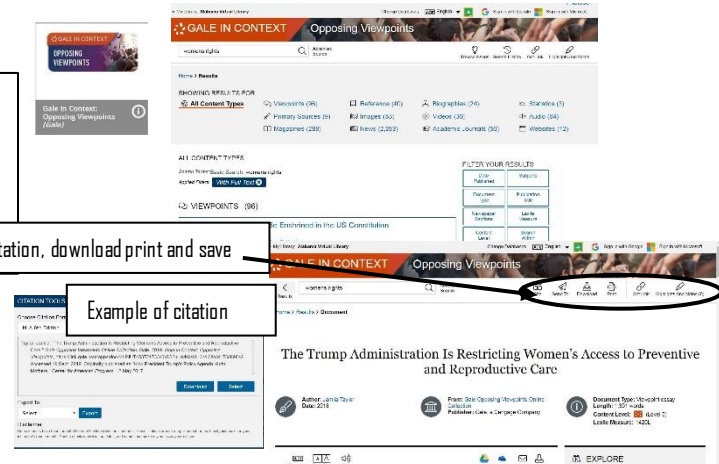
GALE IN CONTEXT
OPPOSING VIEWPOINTS

Gale In Context: Opposing Viewpoints (Gale)

Alabama Virtual Library

GALE IN CONTEXT Opposing Viewpoints

womens rights

Advanced Search

Home > Results

SHOWING RESULTS FOR

All Content Types

Viewpoints (96)
Primary Sources (6)
Magazines (289)
Reference (46)
Images (53)
News (2,059)
Biographies (24)
Videos (39)
Academic Journals (50)
Statistics (5)
Audio (44)
Websites (12)

ALL CONTENT TYPES

Applied Filters: With Full Text

VIEWPOINTS (96)

FILTER YOUR RESULTS

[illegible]tation, download print and save

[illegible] Enshrined in the US Constitution

Alabama Virtual Library

GALE IN CONTEXT Opposing Viewpoints

womens rights

Home > Results > Document

Send To Download Print Get Link Highlights and Notes

Example of citation

CITATION TOOLS

Download Select

Export To

Select Export

Disclaimer

The Trump Administration Is Restricting Women's Access to Preventive and Reproductive Care

Author: Jamila Taylor
Date: 2018

From: Gale Opposing Viewpoints Online Collection
Publisher: Gale, a Cengage Company

Document Type: Viewpoint essay
Length: 1,591 words
Content Level: (Level 5)
Lexile Measure: 1420L

EXPLORE